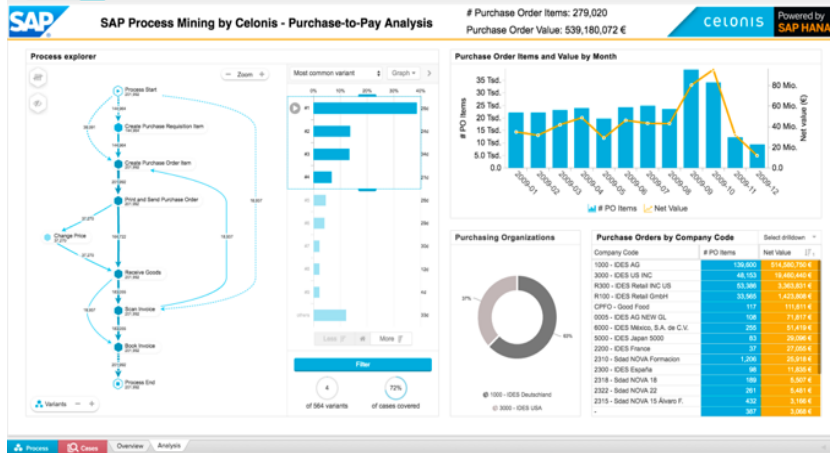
SAP

SAP Process Mining by Celonis - Purchase-to-Pay Analysis

# Purchase Order Items: 279,020
Purchase Order Value: 539,180,072 €

celonis

Powered by SAP HANA

Process explorer

Zoom

Process Start
Create Purchase Requisition Item
Create Purchase Order Item
Print and Send Purchase Order
Change Price
Receive Goods
Scan Invoice
Book Invoice
Process End

Variants

Most common variant

Graph

0% 10% 20% 30% 40%

#1
#2
#3
#4

Less More

Filter

4
of 564 variants

72%
of cases covered

Purchase Order Items and Value by Month

35 Tsd.
30 Tsd.
25 Tsd.
20 Tsd.
15 Tsd.
10 Tsd.
5.0 Tsd.
0.0

# PO Items

80 Mio.
60 Mio.
40 Mio.
20 Mio.
0

Net value (€)

2009-01
2009-02
2009-03
2009-04
2009-05
2009-06
2009-07
2009-08
2009-09
2009-10
2009-11
2009-12

# PO Items
Net Value

Purchasing Organizations

37%
63%

1000 - IDES Deutschland
3000 - IDES USA

Purchase Orders by Company Code

Select drilldown

| Company Code | # PO Items | Net Value |
|---|---|---|
| 1000 - IDES AG | 139,600 | 314,580,750 € |
| 3000 - IDES US INC | 48,153 | 15,460,440 € |
| R300 - IDES Retail INC US | 53,386 | 3,303,831 € |
| R100 - IDES Retail GmbH | 33,565 | 1,423,808 € |
| CPFO - Good Food | 117 | 111,611 € |
| 0005 - IDES AG NEW GL | 108 | 71,617 € |
| 6000 - IDES México, S.A. de C.V. | 255 | 51,419 € |
| 5000 - IDES Japan 5000 | 83 | 29,096 € |
| 2200 - IDES France | 37 | 27,088 € |
| 2310 - Sdad NOVA Formacion | 1,206 | 20,818 € |
| 2300 - IDES España | 96 | 11,805 € |
| 2318 - Sdad NOVA 18 | 189 | 5,007 € |
| 2322 - Sdad NOVA 22 | 261 | 5,481 € |
| 2315 - Sdad NOVA 15 Álvaro F. | 432 | 3,186 € |
| - | 367 | 3,068 € |

Process Cases Overview Analysis